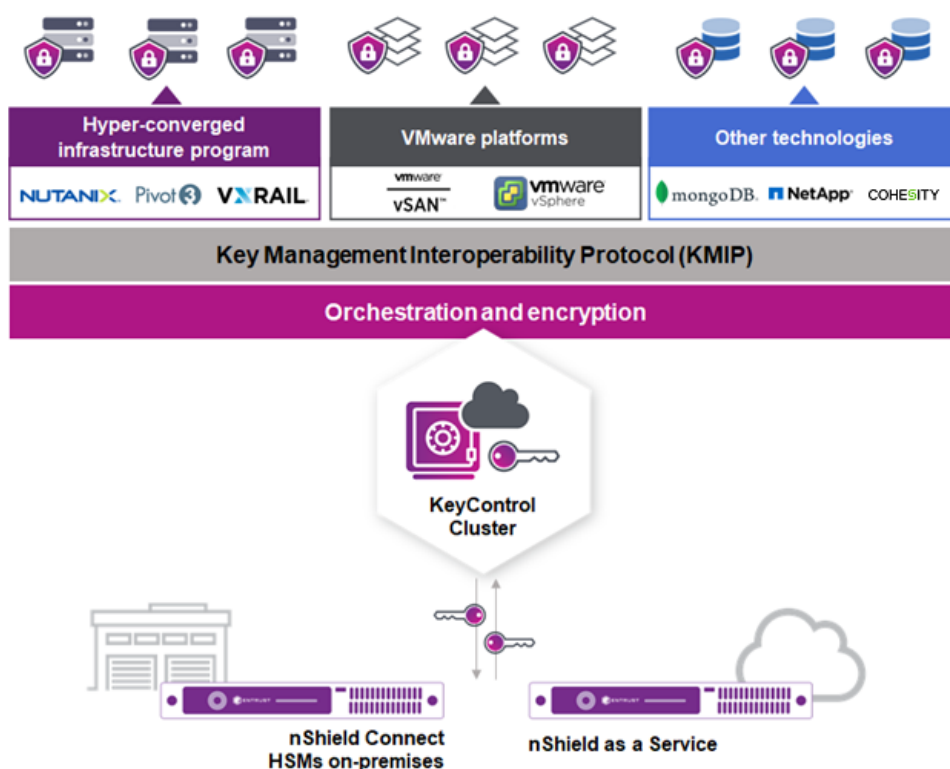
Hyper-converged infrastructure program

NUTANIX. Pivot3 VXRAIL

VMware platforms

vmware vSAN™

vmware vSphere

Other technologies

mongoDB. NetApp COHESITY

Key Management Interoperability Protocol (KMIP)

Orchestration and encryption

KeyControl Cluster

ENTRUST

ENTRUST

nShield Connect HSMs on-premises

nShield as a Service